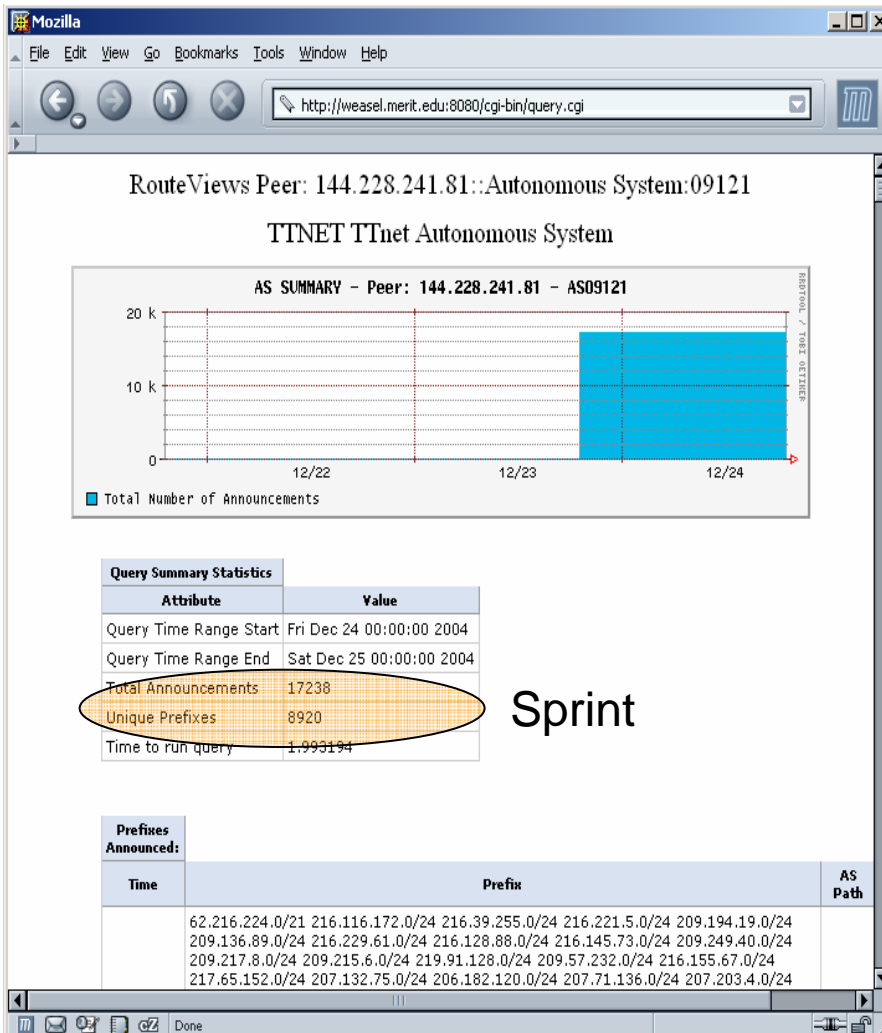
Mozilla

File Edit View Go Bookmarks Tools Window Help

http://weasel.merit.edu:8080/cgi-bin/query.cgi

RouteViews Peer: 144.228.241.81::Autonomous System:09121

TTNET TTnet Autonomous System

AS SUMMARY - Peer: 144.228.241.81 - AS09121

20 k
10 k
0
12/22
12/23
12/24

RRDTOOL / TOBI OETIKER

Total Number of Announcements

| Query Summary Statistics | |
|---|---|
| Attribute | Value |
| Query Time Range Start | Fri Dec 24 00:00:00 2004 |
| Query Time Range End | Sat Dec 25 00:00:00 2004 |
| Total Announcements | 17238 |
| Unique Prefixes | 8920 |
| Time to run query | 1.993194 |

Sprint

| Prefixes Announced: | | |
|---|---|---|
| Time | Prefix | AS Path |
| | 62.216.224.0/21 216.116.172.0/24 216.39.255.0/24 216.221.5.0/24 209.194.19.0/24 209.136.89.0/24 216.229.61.0/24 216.128.88.0/24 216.145.73.0/24 209.249.40.0/24 209.217.8.0/24 209.215.6.0/24 219.91.128.0/24 209.57.232.0/24 216.155.67.0/24 217.65.152.0/24 207.132.75.0/24 206.182.120.0/24 207.71.136.0/24 207.203.4.0/24 | |

Done